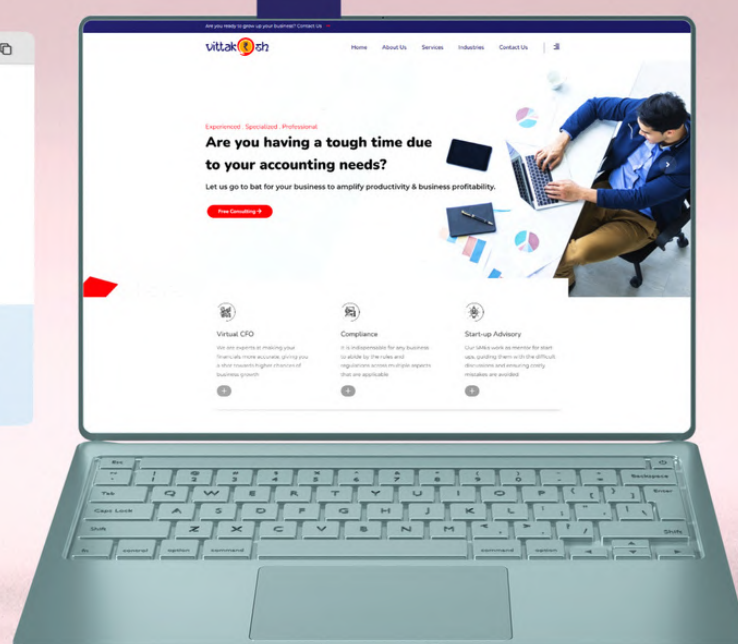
Are you ready to grow up your business? Contact Us

Vittak₹sh

Home About Us Services Industries Contact Us

Experienced . Specialized . Professional

Are you having a tough time due to your accounting needs?

Let us go to bat for your business to amplify productivity & business profitability.

Free Consulting →

Virtual CFO

We are experts in making your financials more accurate, giving you a shot towards higher chances of business growth

Compliance

It is indispensable for any business to abide by the rules and regulations across multiple aspects that are applicable

Start-up Advisory

Our ShiKs work as mentor for start ups, guiding them with the difficult discussions and ensuring costly mistakes are avoided

Esc
Tab Q W E R T Y U I O P
Caps Lock A S D F G H J K L
Shift Z X C V B N M
Backspace
Enter
Shift
fn control option command command option